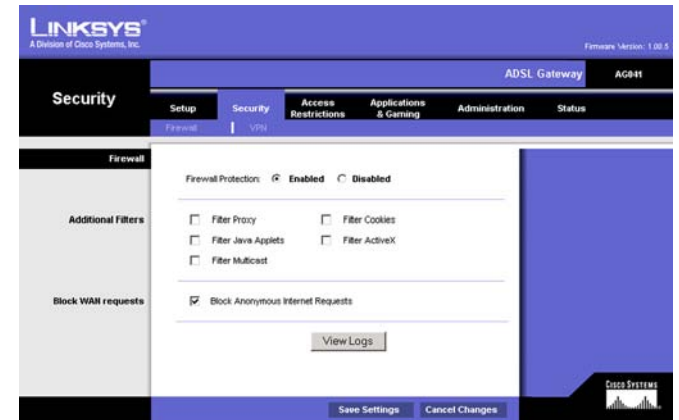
LINKSYS®
A Division of Cisco Systems, Inc.

Firmware Version: 1.00.5

ADSL Gateway AG041

Security

Setup | Security | Access Restrictions | Applications & Gaming | Administration | Status

Firewall | VPN

Firewall

Firewall Protection: Enabled Disabled

Additional Filters

Filter Proxy
Filter Cookies
Filter Java Applets
Filter ActiveX
Filter Multicast

Block WAN requests

Block Anonymous Internet Requests

View Logs

Cisco Systems

Save Settings | Cancel Changes